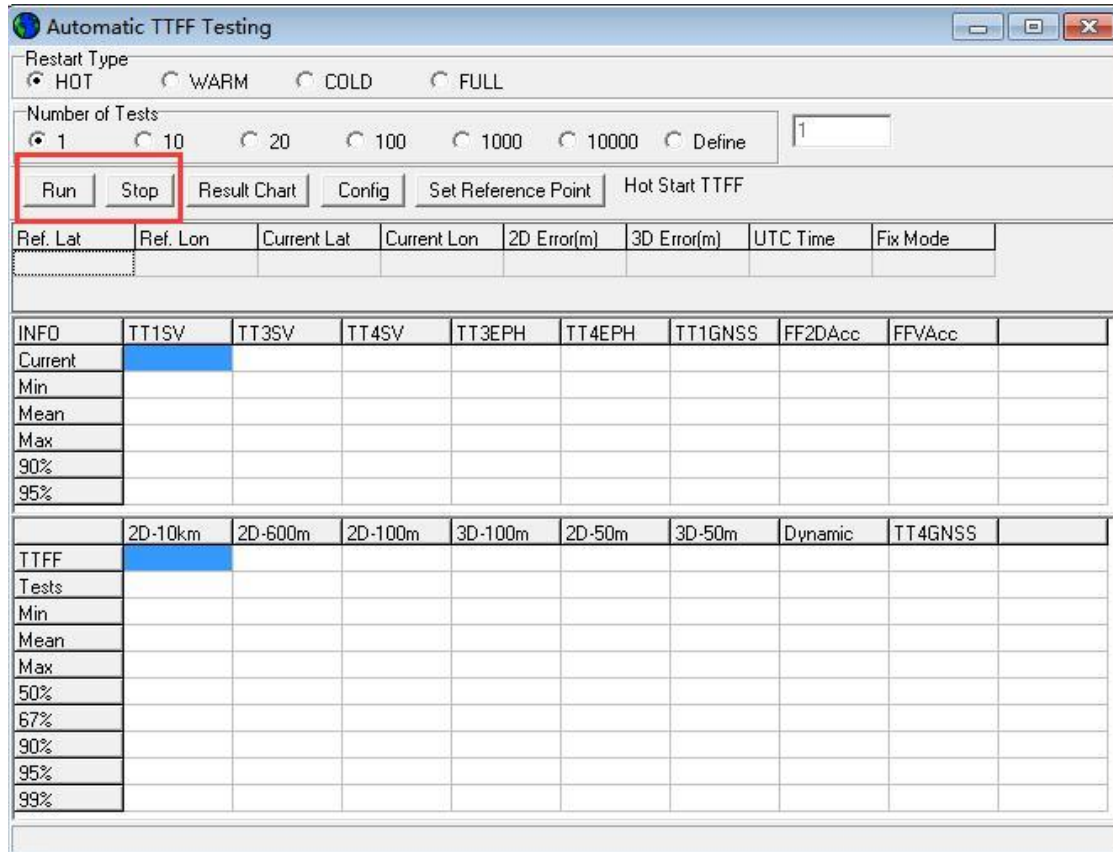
Automatic TTFF Testing

Restart Type
HOT WARM COLD FULL

Number of Tests
1 10 20 100 1000 10000 Define 1

Run Stop Result Chart Config Set Reference Point Hot Start TTFF

| Ref. Lat | Ref. Lon | Current Lat | Current Lon | 2D Error(m) | 3D Error(m) | UTC Time | Fix Mode |
|---|---|---|---|---|---|---|---|
| | | | | | | | |

| INFO | TT1SV | TT3SV | TT4SV | TT3EPH | TT4EPH | TT1GNSS | FF2DAcc | FFVAcc | |
|---|---|---|---|---|---|---|---|---|---|
| Current | | | | | | | | | |
| Min | | | | | | | | | |
| Mean | | | | | | | | | |
| Max | | | | | | | | | |
| 90% | | | | | | | | | |
| 95% | | | | | | | | | |

| | 2D-10km | 2D-600m | 2D-100m | 3D-100m | 2D-50m | 3D-50m | Dynamic | TT4GNSS | |
|---|---|---|---|---|---|---|---|---|---|
| TTFF | | | | | | | | | |
| Tests | | | | | | | | | |
| Min | | | | | | | | | |
| Mean | | | | | | | | | |
| Max | | | | | | | | | |
| 50% | | | | | | | | | |
| 67% | | | | | | | | | |
| 90% | | | | | | | | | |
| 95% | | | | | | | | | |
| 99% | | | | | | | | | |